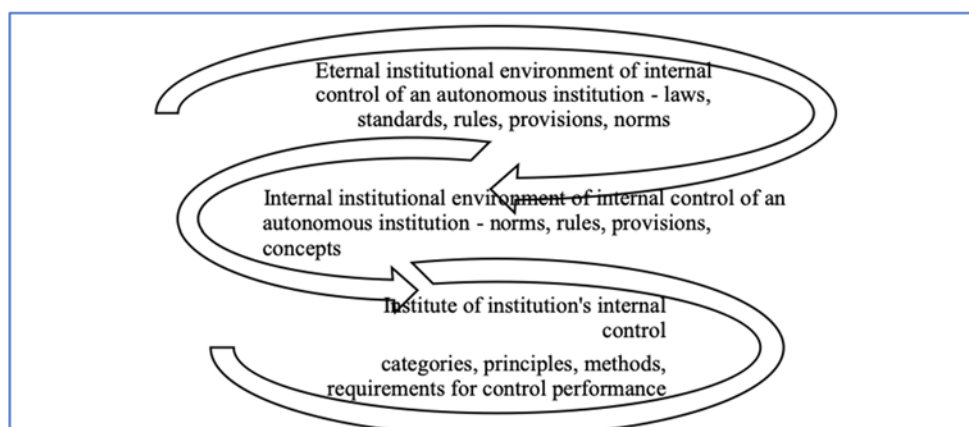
Eternal institutional environment of internal control of an autonomous institution - laws, standards, rules, provisions, norms

Internal institutional environment of internal control of an autonomous institution - norms, rules, provisions, concepts

Institute of institution's internal control

categories, principles, methods, requirements for control performance